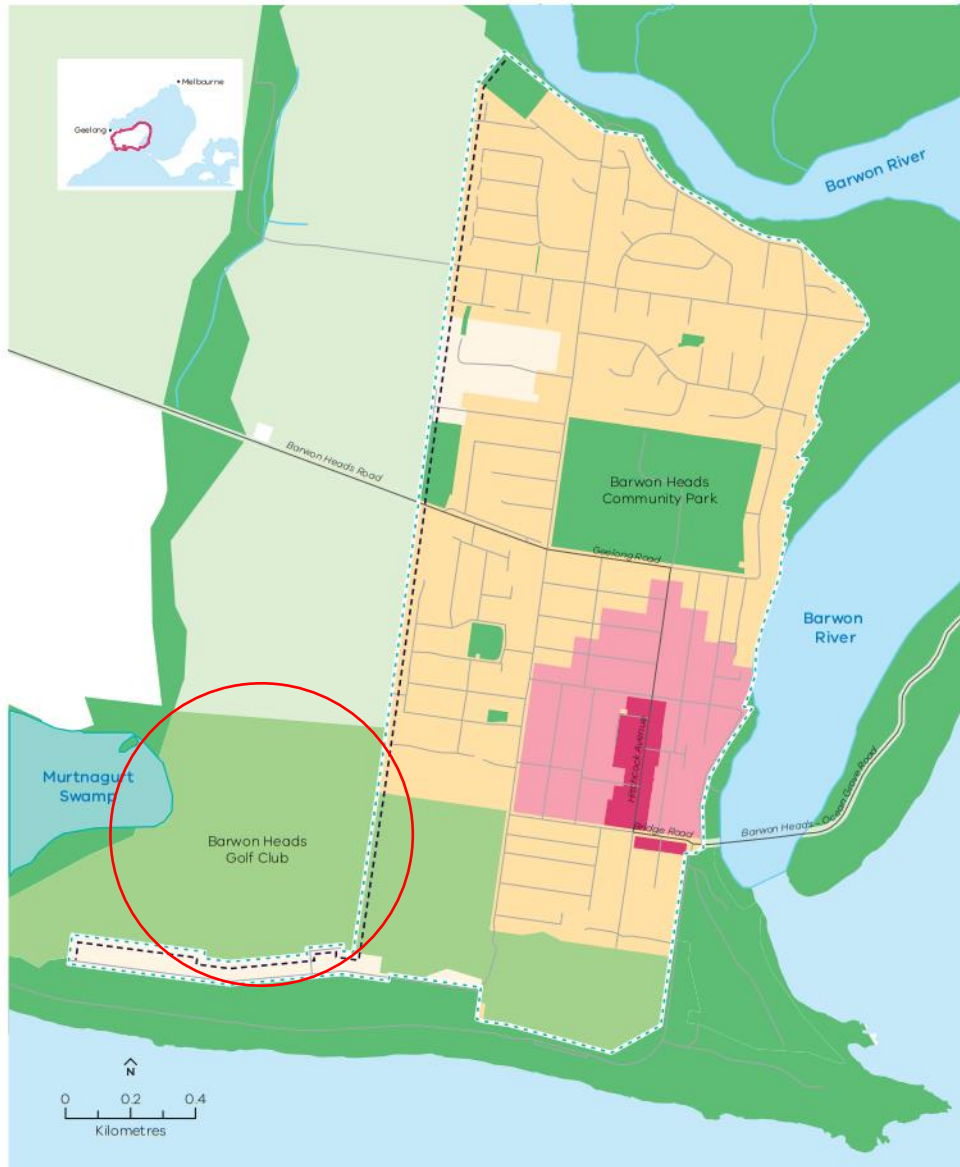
Melbourne
Geelong

Barwon River

Barwon Heads Road

Barwon Heads Community Park

Geelong Road

Barwon River

Hitchcock Avenue

Murtnaguurt Swamp

Barwon Heads Golf Club

Bridge Road

Barwon Heads - Ocean Grove Road

N

0 0.2 0.4
Kilometres